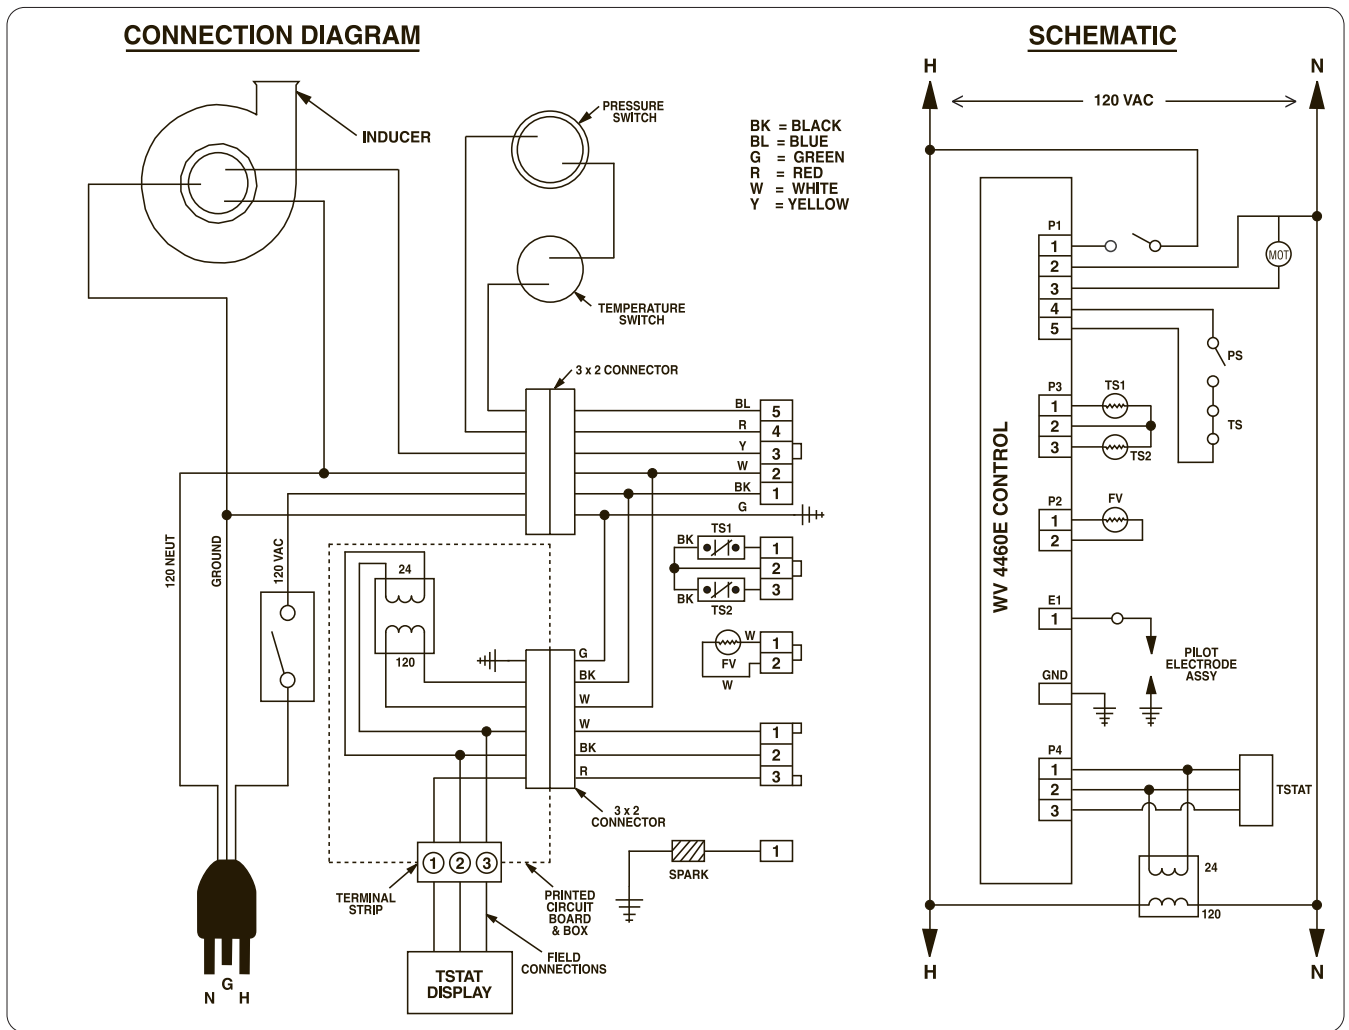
CONNECTION DIAGRAM

INDUCER

PRESSURE SWITCH

TEMPERATURE SWITCH

BK = BLACK
BL = BLUE
G = GREEN
R = RED
W = WHITE
Y = YELLOW

3 x 2 CONNECTOR

BL 5
R 4
Y 3
W 2
BK 1
G

120 NEUT
GROUND
120 VAC

24
120

BK TS1 1
2
BK TS2 3

FV W 1
W 2

G
BK
W
W 1
BK 2
R 3

3 x 2 CONNECTOR

SPARK 1

1 2 3

TERMINAL STRIP

PRINTED CIRCUIT BOARD & BOX

FIELD CONNECTIONS

TSTAT DISPLAY

N G H

SCHEMATIC

H
N
120 VAC

WV 4460E CONTROL

P1
1
2
3
4
5

MOT

PS

P3
1
2
3
TS1
TS2
TS

P2
1
2
FV

E1
1

PILOT ELECTRODE ASSY

GND

P4
1
2
3

TSTAT

24
120

H
N